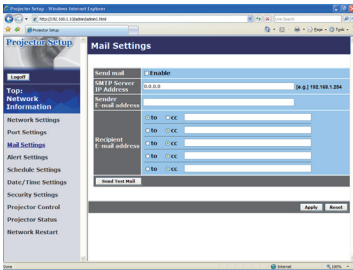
Projector Setup - Windows Internet Explorer

http://192.168.1.10/admin/admin.html

Live Search

Projector Setup

Page ▾ Tools ▾

Projector Setup

Logoff

Top:
Network
Information

Network Settings
Port Settings
Mail Settings
Alert Settings
Schedule Settings
Date/Time Settings
Security Settings
Projector Control
Projector Status
Network Restart

Mail Settings

| | |
|---|---|
| Send mail | Enable |
| SMTP Server IP Address | 0.0.0.0 [e.g.] 192.168.1.254 |
| Sender E-mail address | |
| Recipient E-mail address | to cc |
| | to cc |
| | to cc |
| | to cc |
| | to cc |

Send Test Mail

Apply Reset

Done

Internet

100%